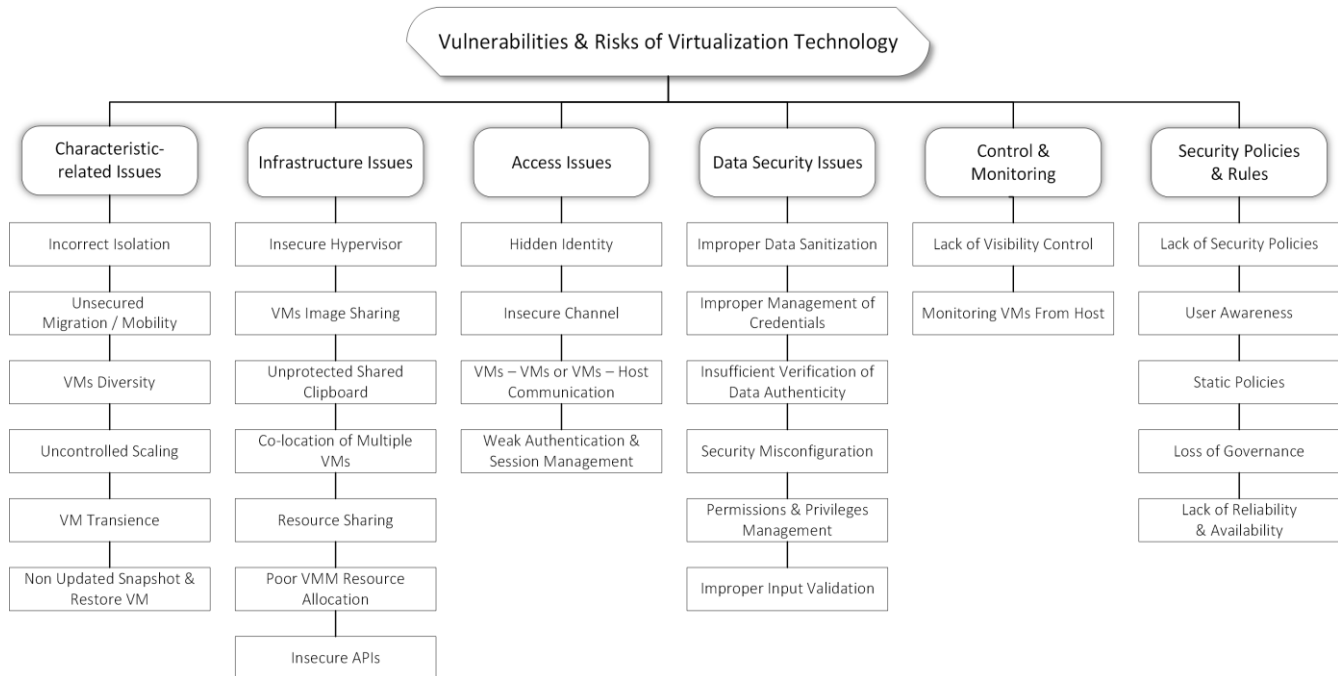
Vulnerabilities & Risks of Virtualization Technology

Characteristic-related Issues

Incorrect Isolation

Unsecured Migration / Mobility

VMs Diversity

Uncontrolled Scaling

VM Transience

Non Updated Snapshot & Restore VM

Infrastructure Issues

Insecure Hypervisor

VMs Image Sharing

Unprotected Shared Clipboard

Co-location of Multiple VMs

Resource Sharing

Poor VMM Resource Allocation

Insecure APIs

Access Issues

Hidden Identity

Insecure Channel

VMs – VMs or VMs – Host Communication

Weak Authentication & Session Management

Data Security Issues

Improper Data Sanitization

Improper Management of Credentials

Insufficient Verification of Data Authenticity

Security Misconfiguration

Permissions & Privileges Management

Improper Input Validation

Control & Monitoring

Lack of Visibility Control

Monitoring VMs From Host

Security Policies & Rules

Lack of Security Policies

User Awareness

Static Policies

Loss of Governance

Lack of Reliability & Availability